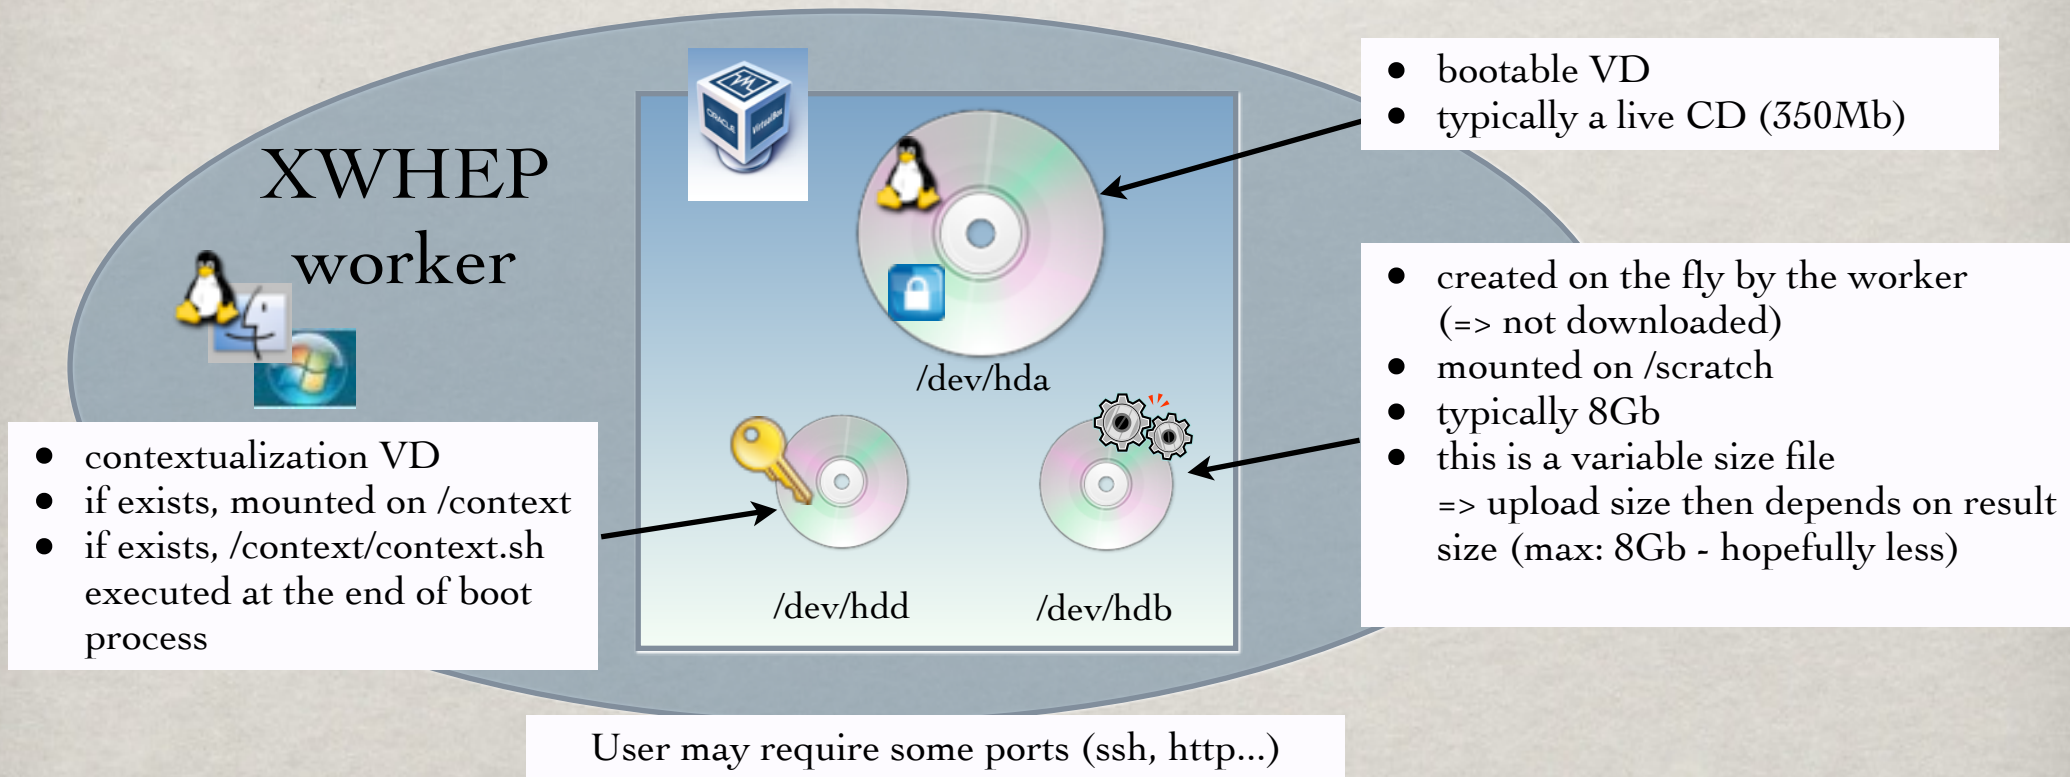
XWHEP worker

- bootable VD
- typically a live CD (350Mb)

/dev/hda

- created on the fly by the worker (=> not downloaded)
- mounted on /scratch
- typically 8Gb
- this is a variable size file => upload size then depends on result size (max: 8Gb - hopefully less)

- contextualization VD
- if exists, mounted on /context
- if exists, /context/context.sh executed at the end of boot process

/dev/hdd

/dev/hdb

User may require some ports (ssh, http...)